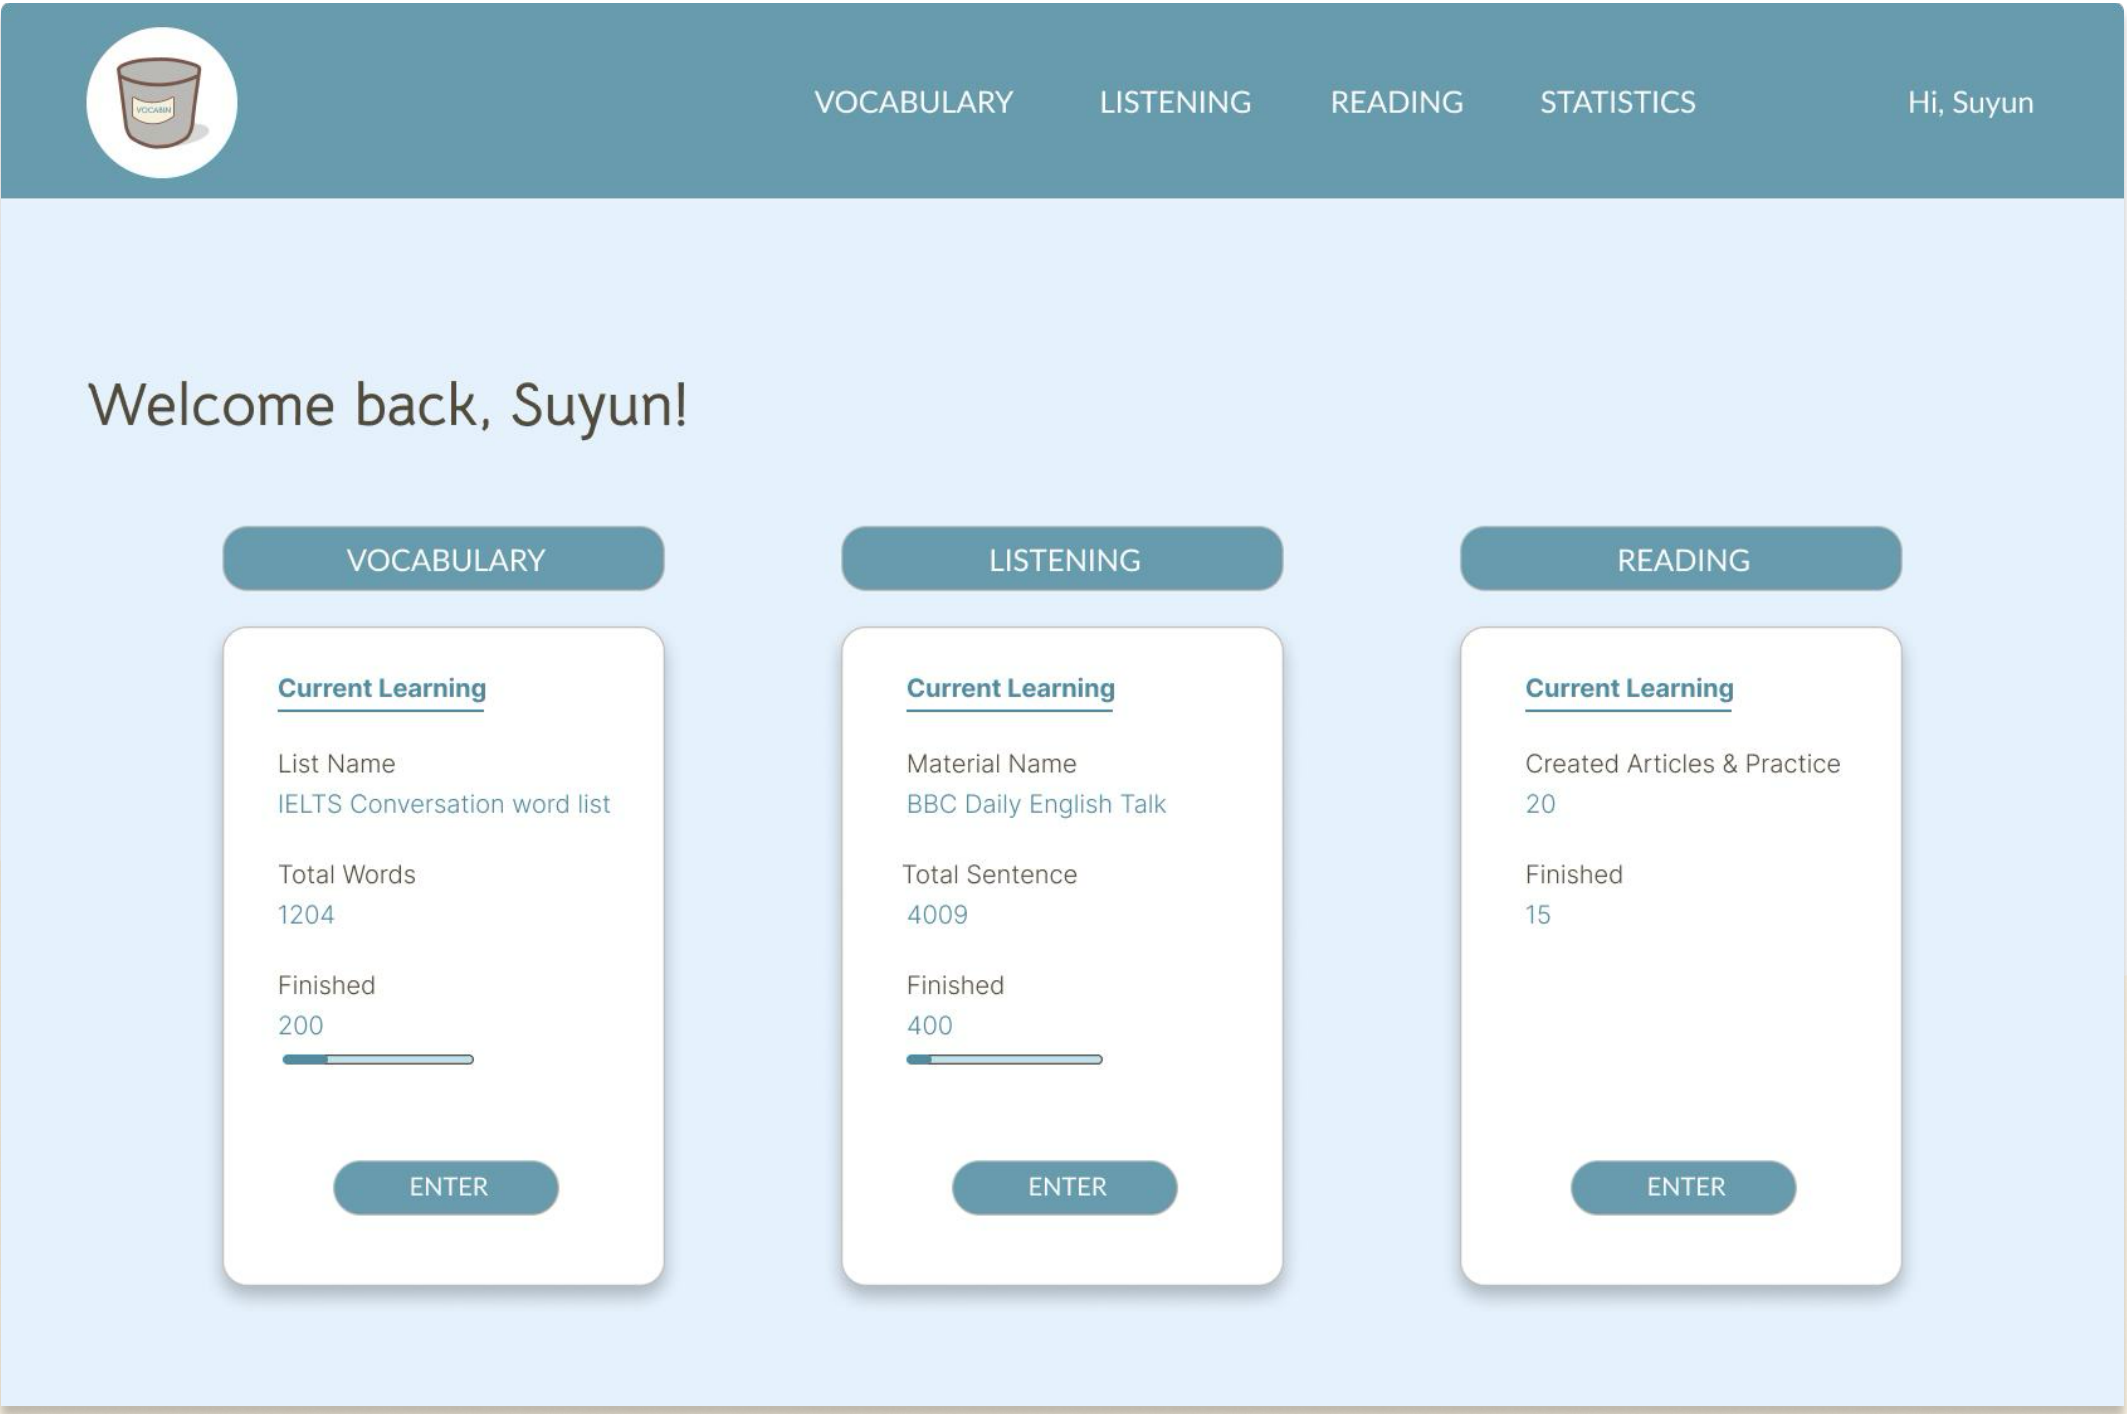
VOCABIN

VOCABULARY LISTENING READING STATISTICS Hi, Suyun

Welcome back, Suyun!

VOCABULARY

Current Learning

List Name
IELTS Conversation word list

Total Words
1204

Finished
200

ENTER

LISTENING

Current Learning

Material Name
BBC Daily English Talk

Total Sentence
4009

Finished
400

ENTER

READING

Current Learning

Created Articles & Practice
20

Finished
15

ENTER